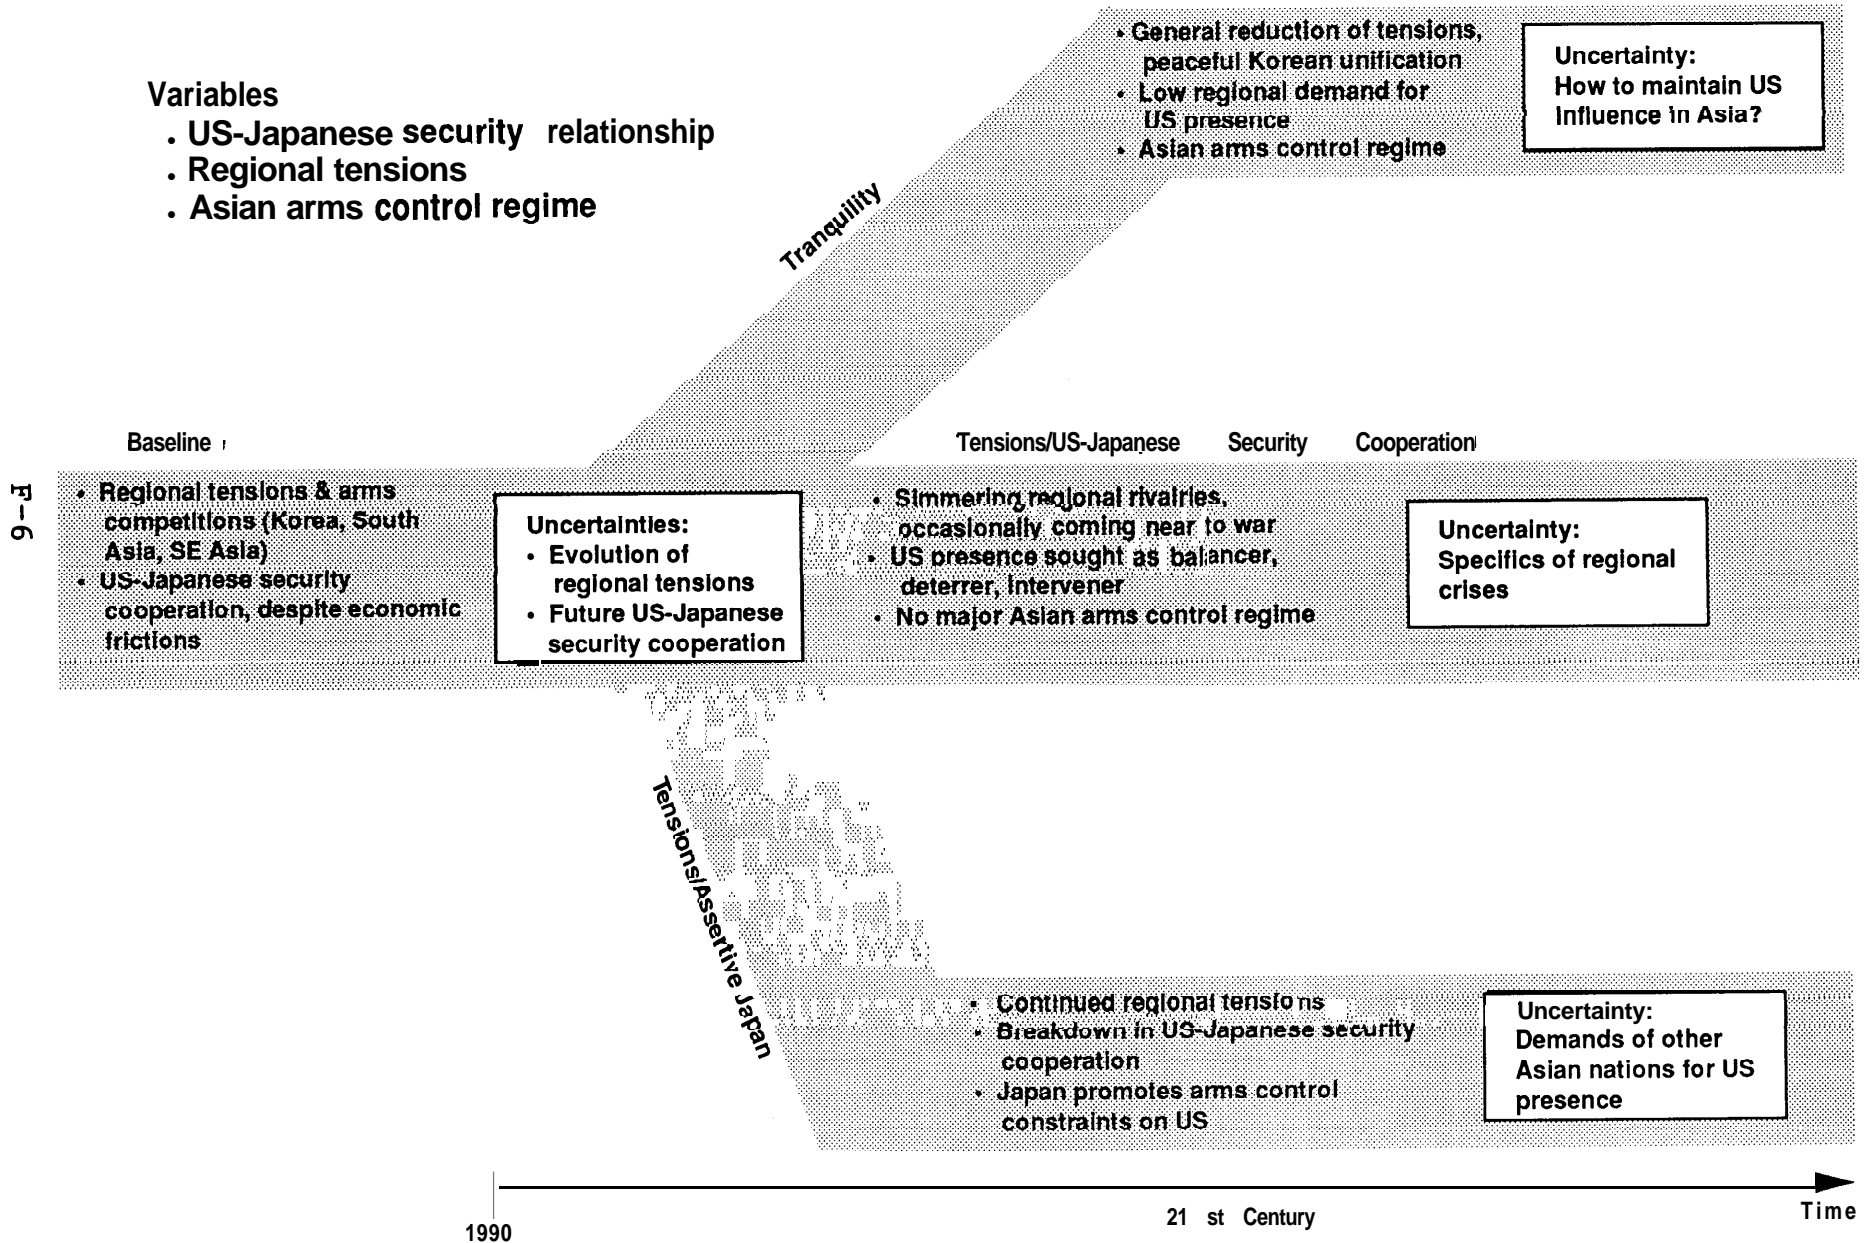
Variables
• US-Japanese security relationship
• Regional tensions
• Asian arms control regime

• General reduction of tensions, peaceful Korean unification
• Low regional demand for US presence
• Asian arms control regime

Uncertainty:
How to maintain US influence in Asia?

Tranquility

Baseline

• Regional tensions & arms competitions (Korea, South Asia, SE Asia)
• US-Japanese security cooperation, despite economic frictions

Uncertainties:
• Evolution of regional tensions
• Future US-Japanese security cooperation

Tensions/US-Japanese Security Cooperation

• Simmering regional rivalries, occasionally coming near to war
• US presence sought as balancer, deterrer, intervener
• No major Asian arms control regime

Uncertainty:
Specifics of regional crises

F-6

Tensions/Assertive Japan

• Continued regional tensions
• Breakdown in US-Japanese security cooperation
• Japan promotes arms control constraints on US

Uncertainty:
Demands of other Asian nations for US presence

1990
21 st Century
Time